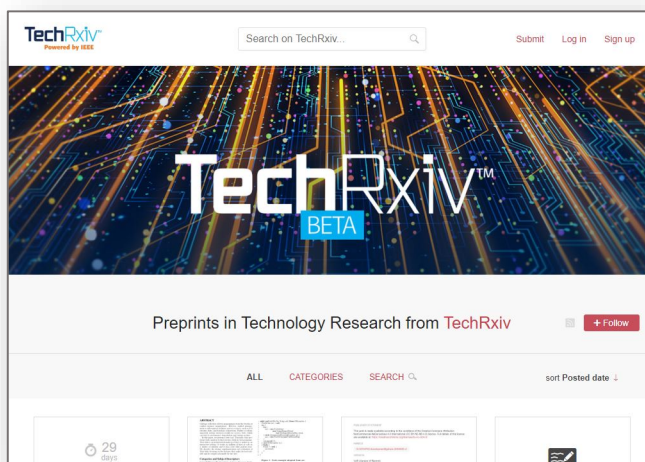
TechRxiv™
Powered by IEEE

Search on TechRxiv...

Submit Log in Sign up

TechRxiv™
BETA

Preprints in Technology Research from TechRxiv

+ Follow

ALL CATEGORIES SEARCH

sort Posted date ↓

29
days

ABSTRACT

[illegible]